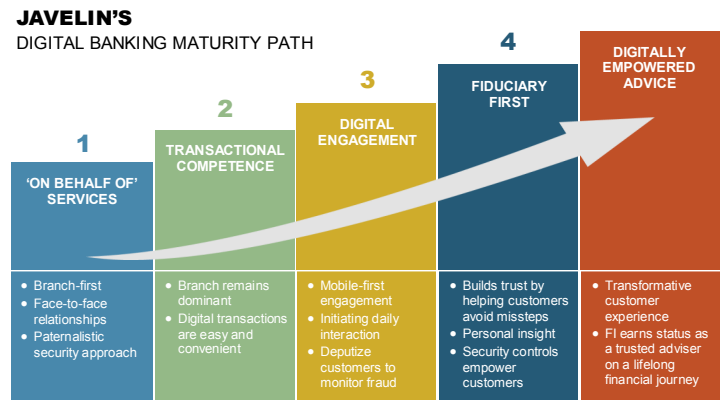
JAVELIN'S
DIGITAL BANKING MATURITY PATH

1
'ON BEHALF OF' SERVICES
- Branch-first
- Face-to-face relationships
- Paternalistic security approach

2
TRANSACTIONAL COMPETENCE
- Branch remains dominant
- Digital transactions are easy and convenient

3
DIGITAL ENGAGEMENT
- Mobile-first engagement
- Initiating daily interaction
- Deputize customers to monitor fraud

4
FIDUCIARY FIRST
- Builds trust by helping customers avoid missteps
- Personal insight
- Security controls empower customers

5
DIGITALLY EMPOWERED ADVICE
- Transformative customer experience
- FI earns status as a trusted adviser on a lifelong financial journey